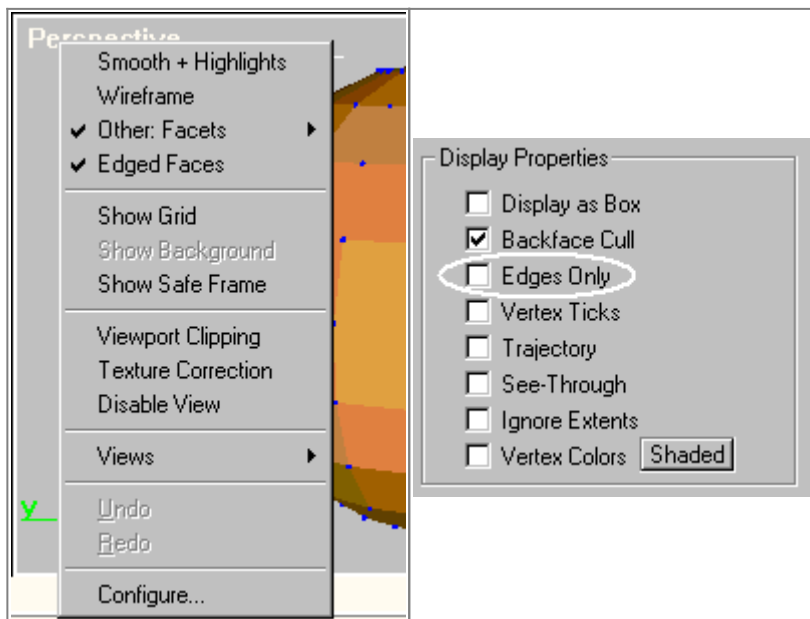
Perspective

Smooth + Highlights
Wireframe
Other: Facets
Edged Faces

Show Grid
Show Background
Show Safe Frame

Viewport Clipping
Texture Correction
Disable View

Views

Undo
Redo

Configure...

Y

Display Properties
Display as Box
Backface Cull
Edges Only
Vertex Ticks
Trajectory
See-Through
Ignore Extents
Vertex Colors
Shaded